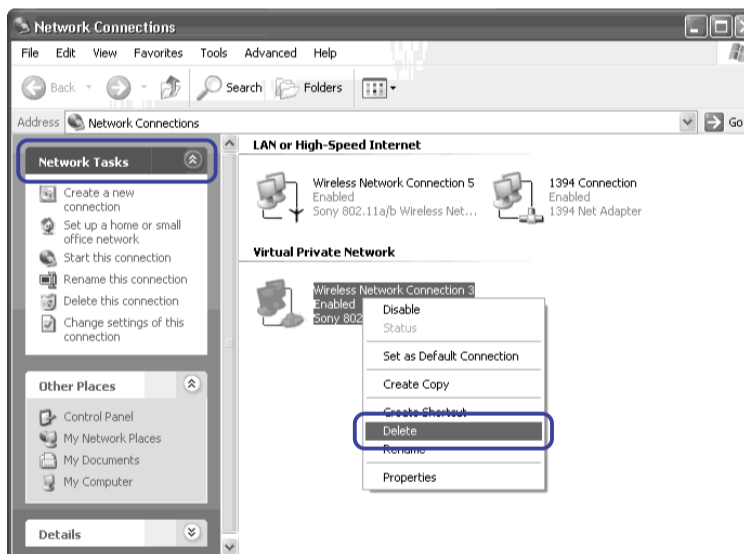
Network Connections

File Edit View Favorites Tools Advanced Help

Back Search Folders

Address Network Connections

Go

Network Tasks

Create a new connection

Set up a home or small office network

Start this connection

Rename this connection

Delete this connection

Change settings of this connection

Other Places

Control Panel

My Network Places

My Documents

My Computer

Details

LAN or High-Speed Internet

Wireless Network Connection 5
Enabled
Sony 802.11a/b Wireless Net...

1394 Connection
Enabled
1394 Net Adapter

Virtual Private Network

Wireless Network Connection 3
Enabled
Sony 802

Disable
Status
Set as Default Connection
Create Copy
Create Shortcut
Delete
Rename
Properties